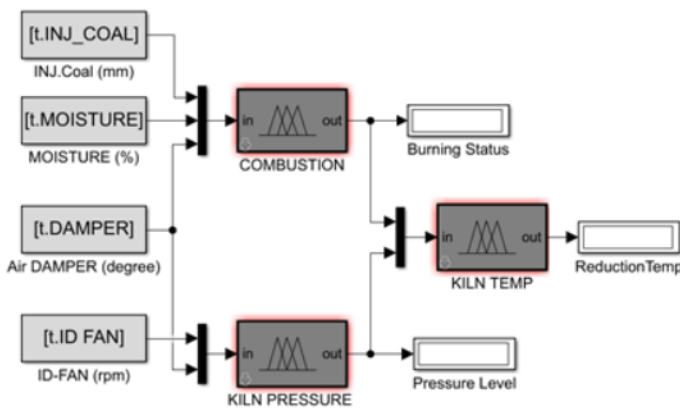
[t.INJ_COAL]
INJ.Coal (mm)
[t.MOISTURE]
MOISTURE (%)
[t.DAMPER]
Air DAMPER (degree)
[t.ID FAN]
ID-FAN (rpm)
in
out
COMBUSTION
Burning Status
in
out
KILN TEMP
ReductionTemp
in
out
KILN PRESSURE
Pressure Level